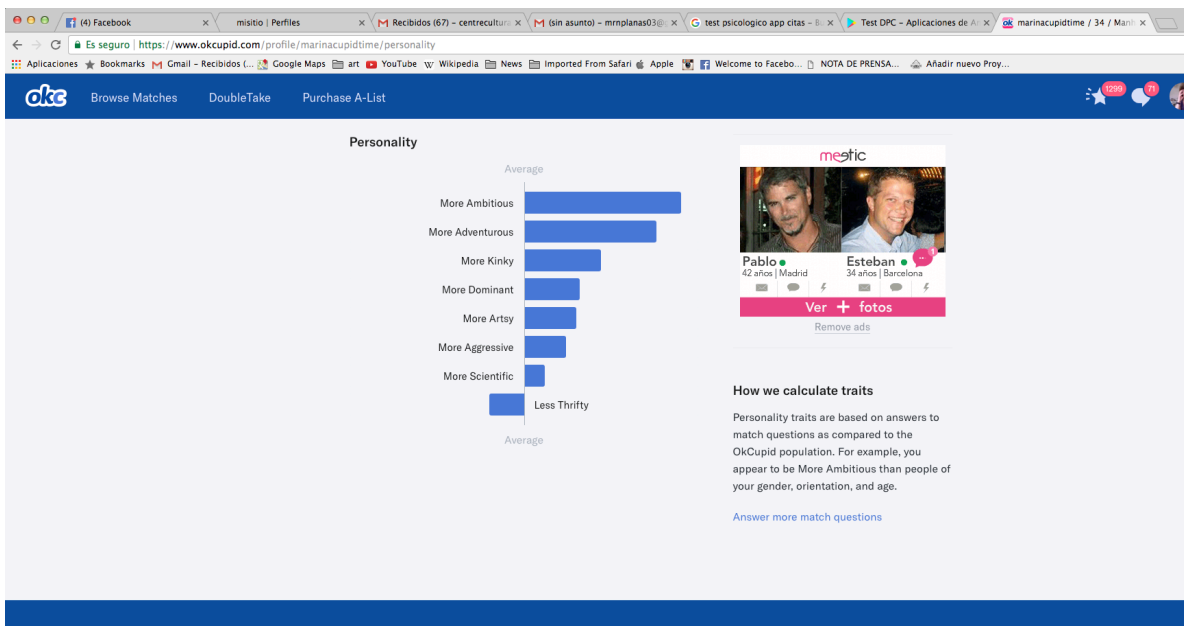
(4) Facebook | misitio | Perfiles | Recibidos (67) – centrecultura | (sin asunto) – mrnplanas03@ | test psicologico app citas – B | Test DPC – Aplicaciones de A | marinacupidtime / 34 / Man

Es seguro | https://www.okcupid.com/profile/marinacupidtime/personality

Aplicaciones Bookmarks Gmail – Recibidos (... Google Maps art YouTube Wikipedia News Imported From Safari Apple Welcome to Facebo... NOTA DE PRENSA... Añadir nuevo Proy...

okc Browse Matches DoubleTake Purchase A-List 1299 71

Personality

Average

More Ambitious
More Adventurous
More Kinky
More Dominant
More Artsy
More Aggressive
More Scientific
Less Thrifty

Average

meetic
Pablo
42 años | Madrid
Esteban
34 años | Barcelona
Ver + fotos
Remove ads

How we calculate traits

Personality traits are based on answers to match questions as compared to the OkCupid population. For example, you appear to be More Ambitious than people of your gender, orientation, and age.

Answer more match questions